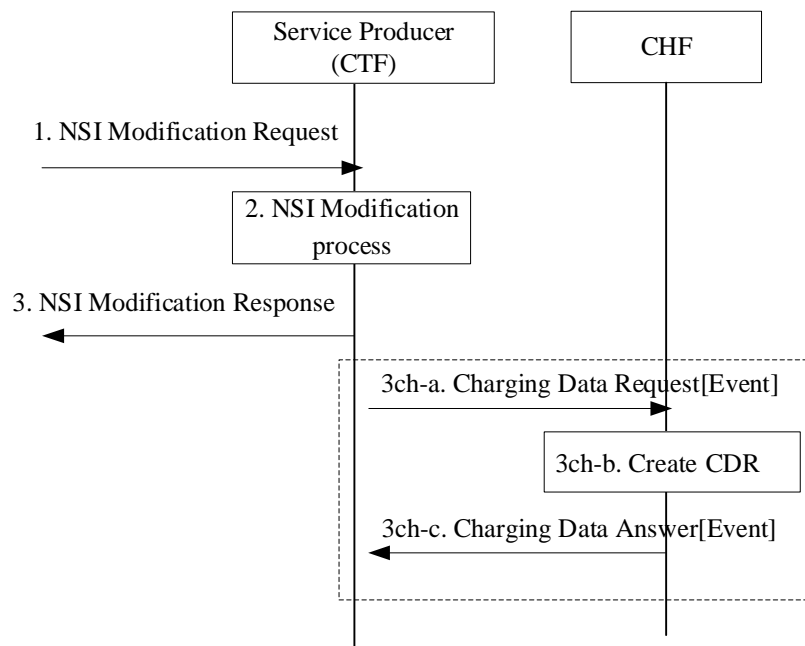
Service Producer (CTF)

CHF

1. NSI Modification Request

2. NSI Modification process

3. NSI Modification Response

3ch-a. Charging Data Request[Event]

3ch-b. Create CDR

3ch-c. Charging Data Answer[Event]